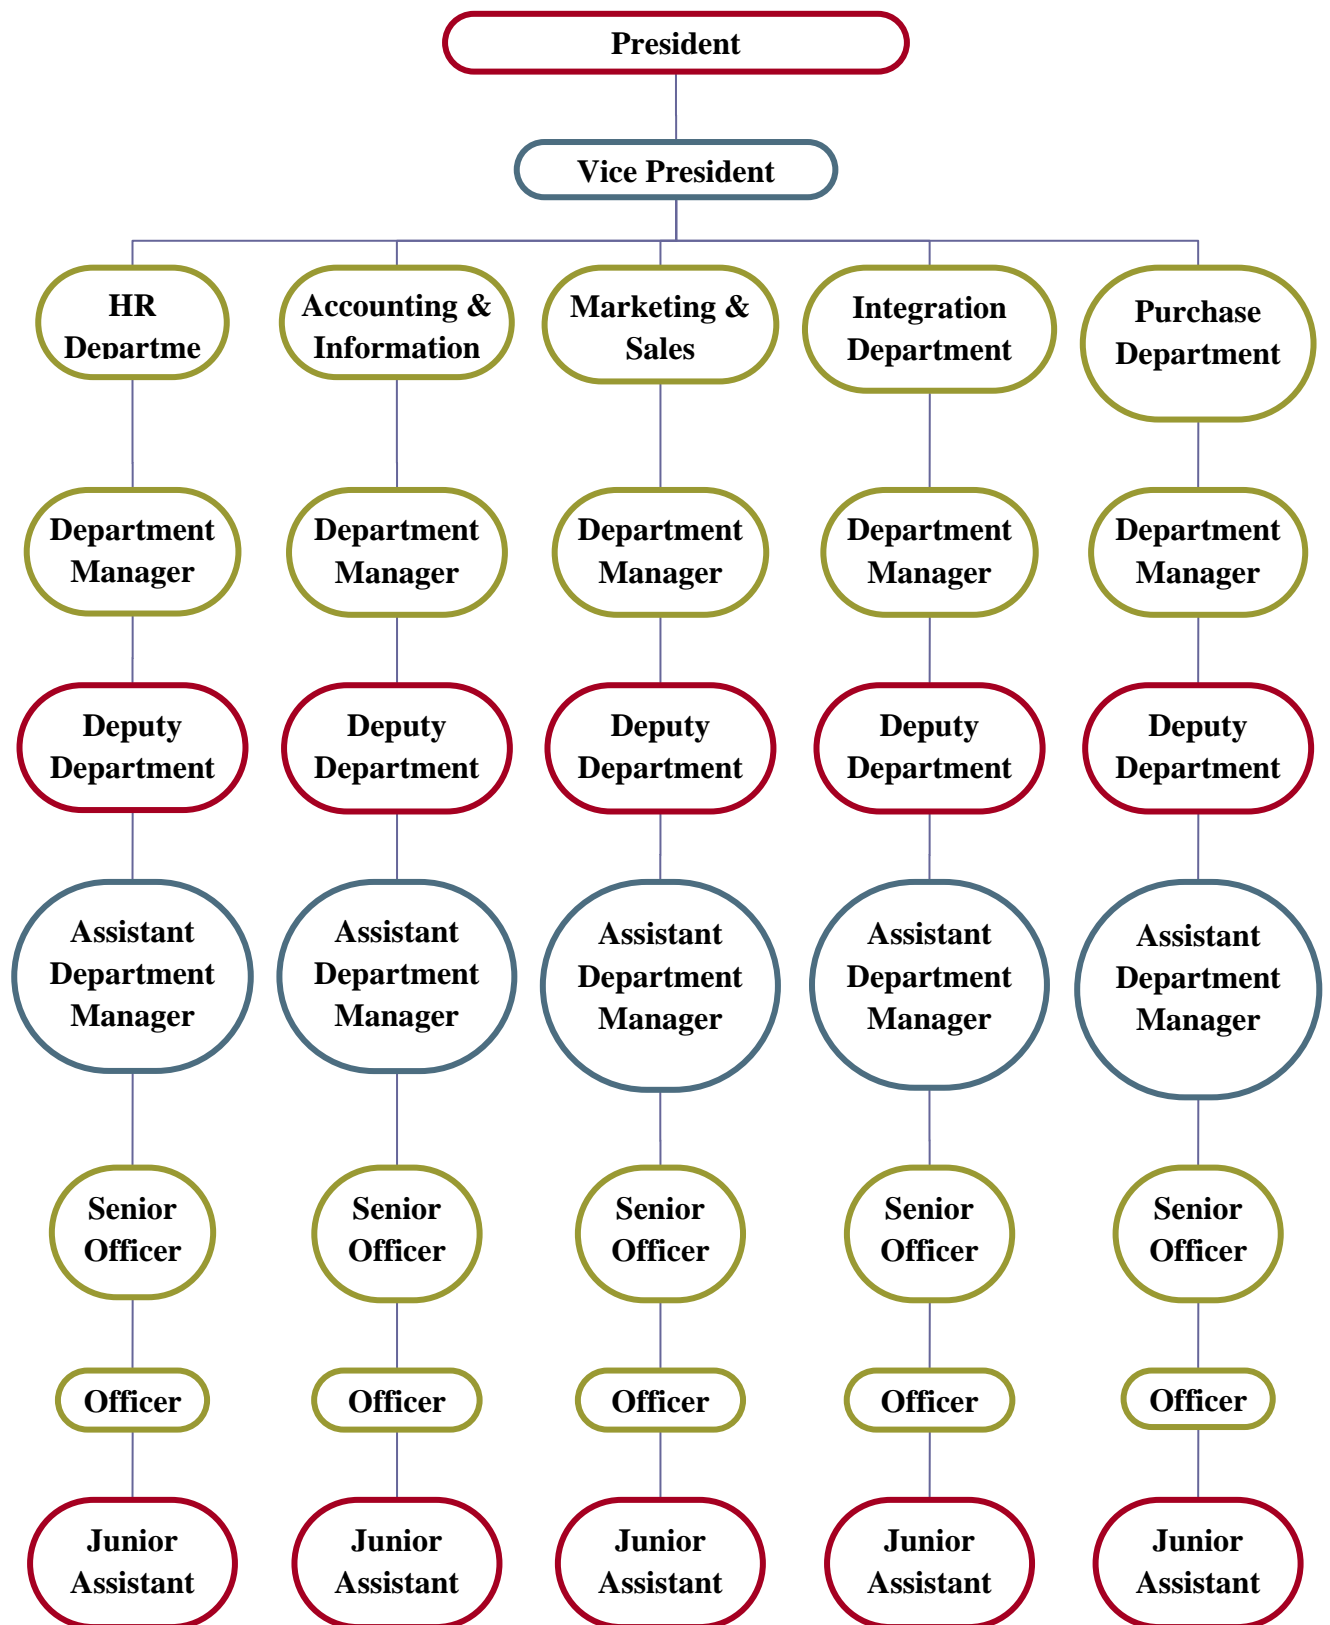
President

Vice President

HR Departme

Accounting & Information

Marketing & Sales

Integration Department

Purchase Department

Department Manager

Department Manager

Department Manager

Department Manager

Department Manager

Deputy Department

Deputy Department

Deputy Department

Deputy Department

Deputy Department

Assistant Department Manager

Assistant Department Manager

Assistant Department Manager

Assistant Department Manager

Assistant Department Manager

Senior Officer

Senior Officer

Senior Officer

Senior Officer

Senior Officer

Officer

Officer

Officer

Officer

Officer

Junior Assistant

Junior Assistant

Junior Assistant

Junior Assistant

Junior Assistant